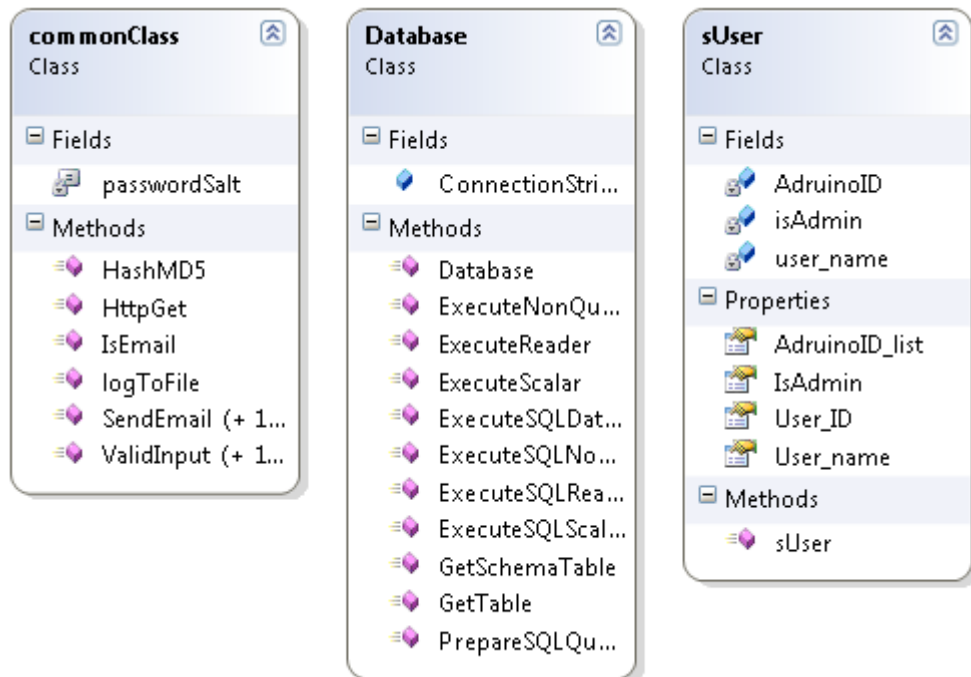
commonClass
Class

Fields
passwordSalt

Methods
HashMD5
HttpGet
IsEmail
logToFile
SendEmail (+ 1...
ValidInput (+ 1...

Database
Class

Fields
ConnectionStri...

Methods
Database
ExecuteNonQu...
ExecuteReader
ExecuteScalar
ExecuteSQLDat...
ExecuteSQLNo...
ExecuteSQLRea...
ExecuteSQLScal...
GetSchemaTable
GetTable
PrepareSQLQu...

sUser
Class

Fields
AdruinoID
isAdmin
user_name

Properties
AdruinoID_list
IsAdmin
User_ID
User_name

Methods
sUser